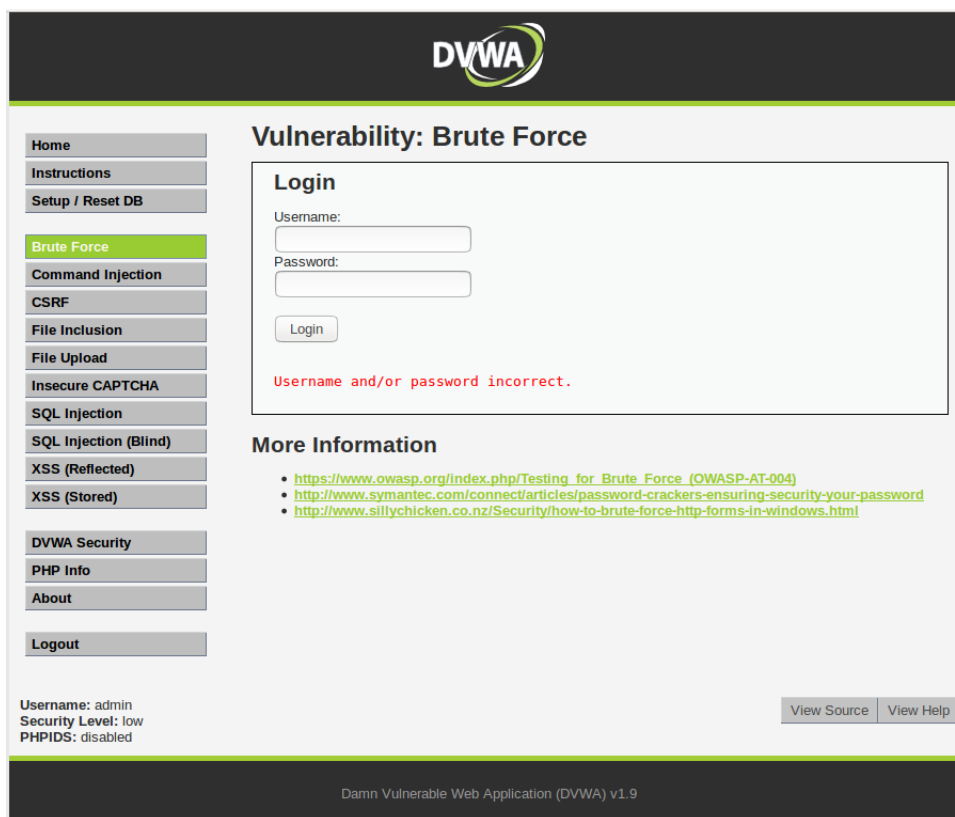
DVWA

Home
Instructions
Setup / Reset DB

Brute Force
Command Injection
CSRF
File Inclusion
File Upload
Insecure CAPTCHA
SQL Injection
SQL Injection (Blind)
XSS (Reflected)
XSS (Stored)

DVWA Security
PHP Info
About

Logout

Vulnerability: Brute Force

Login

Username:

Password:

Login

Username and/or password incorrect.

More Information

- https://www.owasp.org/index.php/Testing_for_Brute_Force_(OWASP-AT-004)
- http://www.symantec.com/connect/articles/password-crackers-ensuring-security-your-password
- http://www.sillychicken.co.nz/Security/how-to-brute-force-http-forms-in-windows.html

Username: admin
Security Level: low
PHPIDS: disabled

View Source View Help

Damn Vulnerable Web Application (DVWA) v1.9